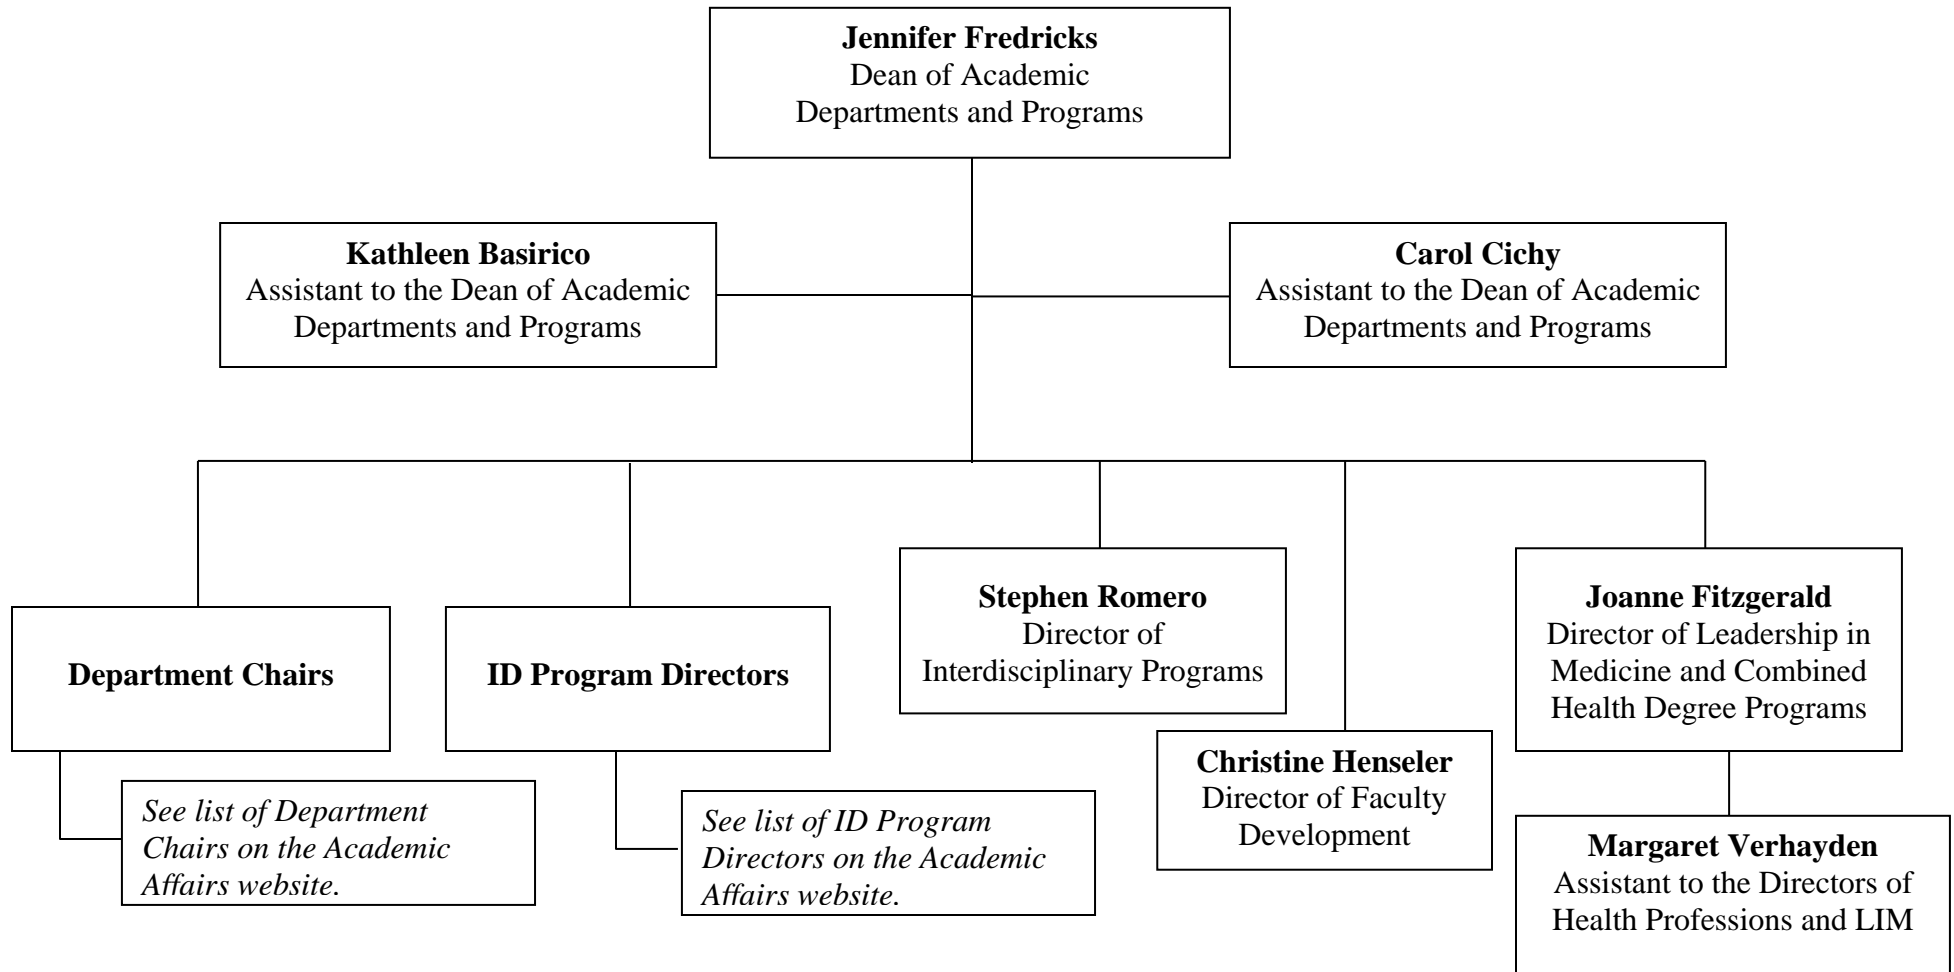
**Jennifer Fredricks**
Dean of Academic Departments and Programs

**Kathleen Basirico**
Assistant to the Dean of Academic Departments and Programs

**Carol Cichy**
Assistant to the Dean of Academic Departments and Programs

**Department Chairs**

*See list of Department Chairs on the Academic Affairs website.*

**ID Program Directors**

*See list of ID Program Directors on the Academic Affairs website.*

**Stephen Romero**
Director of Interdisciplinary Programs

**Christine Henseler**
Director of Faculty Development

**Joanne Fitzgerald**
Director of Leadership in Medicine and Combined Health Degree Programs

**Margaret Verhayden**
Assistant to the Directors of Health Professions and LIM